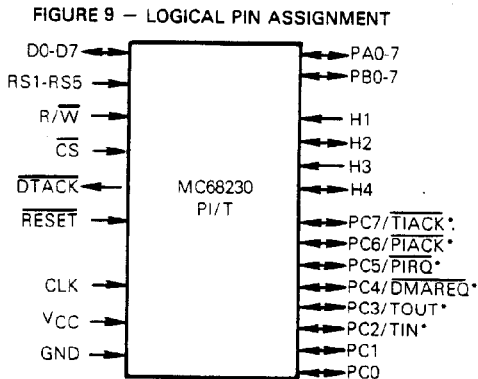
FIGURE 9 — LOGICAL PIN ASSIGNMENT

D0-D7

RS1-RS5

R/$\overline{W}$

$\overline{CS}$

$\overline{DTACK}$

$\overline{RESET}$

CLK

$V_{CC}$

GND

MC68230
PI/T

PA0-7

PB0-7

H1

H2

H3

H4

PC7/$\overline{TIACK}$*

PC6/$\overline{PIACK}$*

PC5/$\overline{PIRQ}$*

PC4/$\overline{DMAREQ}$*

PC3/TOUT*

PC2/TIN*

PC1

PC0